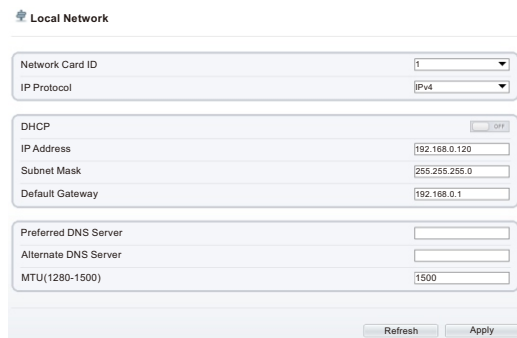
Local Network

Network Card ID 1
IP Protocol IPv4

DHCP OFF
IP Address 192.168.0.120
Subnet Mask 255.255.255.0
Default Gateway 192.168.0.1

Preferred DNS Server
Alternate DNS Server
MTU(1280-1500) 1500

Refresh Apply